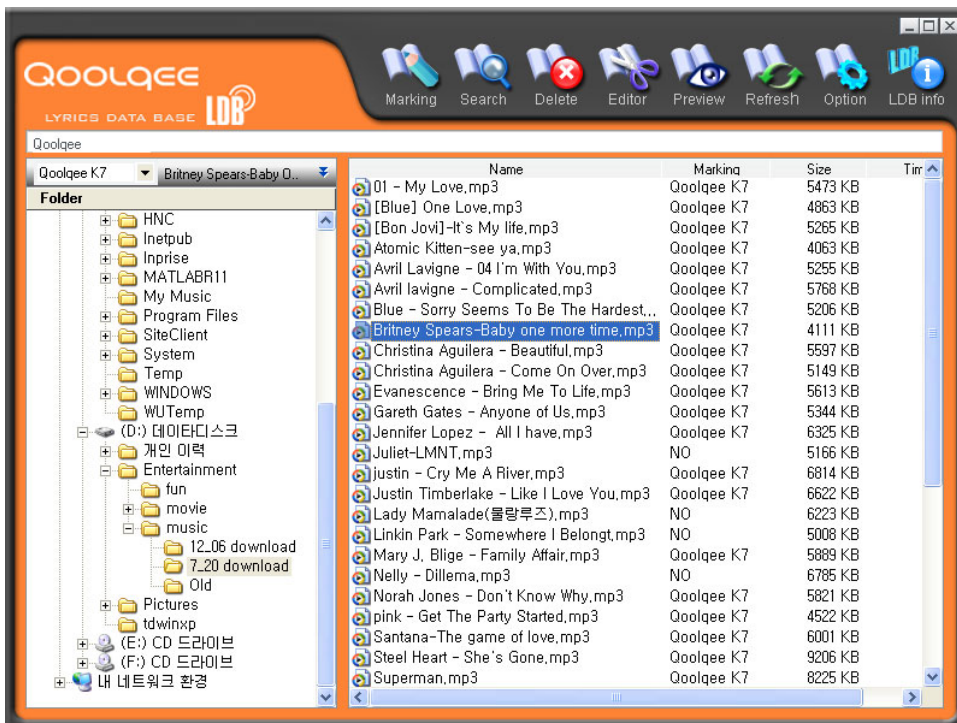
QOOLQEE
LYRICS DATA BASE LDB

Marking Search Delete Editor Preview Refresh Option LDB info

Qoolqee

Qoolqee K7
Britney Spears-Baby O..

Folder

HNC
Inetpub
Inprise
MATLABR11
My Music
Program Files
SiteClient
System
Temp
WINDOWS
WUTemp
(D:) 데이타디스크
개인 이력
Entertainment
fun
movie
music
12_06 download
7_20 download
Old
Pictures
tdwinxp
(E:) CD 드라이브
(F:) CD 드라이브
내 네트워크 환경

| Name | Marking | Size | Tim |
|---|---|---|---|
| 01 - My Love.mp3 | Qoolqee K7 | 5473 KB | |
| [Blue] One Love.mp3 | Qoolqee K7 | 4863 KB | |
| [Bon Jovi]-It`s My life.mp3 | Qoolqee K7 | 5265 KB | |
| Atomic Kitten-see ya.mp3 | Qoolqee K7 | 4063 KB | |
| Avril Lavigne - 04 I'm With You.mp3 | Qoolqee K7 | 5255 KB | |
| Avril lavigne - Complicated.mp3 | Qoolqee K7 | 5768 KB | |
| Blue - Sorry Seems To Be The Hardest.. | Qoolqee K7 | 5206 KB | |
| Britney Spears-Baby one more time.mp3 | Qoolqee K7 | 4111 KB | |
| Christina Aguilera - Beautiful.mp3 | Qoolqee K7 | 5597 KB | |
| Christina Aguilera - Come On Over.mp3 | Qoolqee K7 | 5149 KB | |
| Evanescence - Bring Me To Life.mp3 | Qoolqee K7 | 5613 KB | |
| Gareth Gates - Anyone of Us.mp3 | Qoolqee K7 | 5344 KB | |
| Jennifer Lopez - All I have.mp3 | Qoolqee K7 | 6325 KB | |
| Juliet-LMNT.mp3 | NO | 5166 KB | |
| justin - Cry Me A River.mp3 | Qoolqee K7 | 6814 KB | |
| Justin Timberlake - Like I Love You.mp3 | Qoolqee K7 | 6622 KB | |
| Lady Mamalade(물랑루즈).mp3 | NO | 6223 KB | |
| Linkin Park - Somewhere I Belongt.mp3 | NO | 5008 KB | |
| Mary J. Blige - Family Affair.mp3 | Qoolqee K7 | 5889 KB | |
| Nelly - Dillema.mp3 | NO | 6785 KB | |
| Norah Jones - Don't Know Why.mp3 | Qoolqee K7 | 5821 KB | |
| pink - Get The Party Started.mp3 | Qoolqee K7 | 4522 KB | |
| Santana-The game of love.mp3 | Qoolqee K7 | 6001 KB | |
| Steel Heart - She's Gone.mp3 | Qoolqee K7 | 9206 KB | |
| Superman.mp3 | Qoolqee K7 | 8225 KB | |